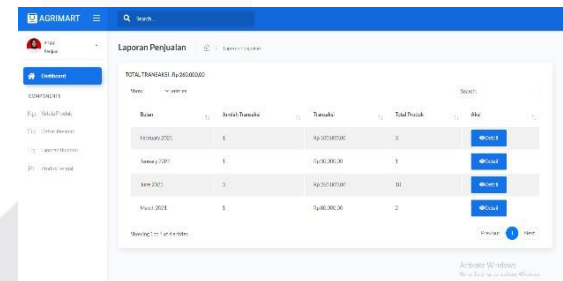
AGRIMART

Search...

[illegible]
Penjual

Dashboard

COMPONENTS

Kelola Produk

Daftar Pesanan

Laporan Penjualan

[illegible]

Laporan Penjualan

Laporan Penjualan

TOTAL TRANSAKSI : Rp.265.000,00

Show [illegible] entries

Search:

| Bulan | Jumlah Transaksi | Transaksi | Total Produk | Aksi |
|---|---|---|---|---|
| February 2021 | 1 | Rp.100.000,00 | 3 | Detail |
| January 2021 | 1 | Rp.80.000,00 | 1 | Detail |
| June 2021 | 3 | Rp.265.000,00 | 10 | Detail |
| March 2021 | 1 | Rp.80.000,00 | 2 | Detail |

Showing 1 to 4 of 4 entries

Previous 1 Next

Activate Windows
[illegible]